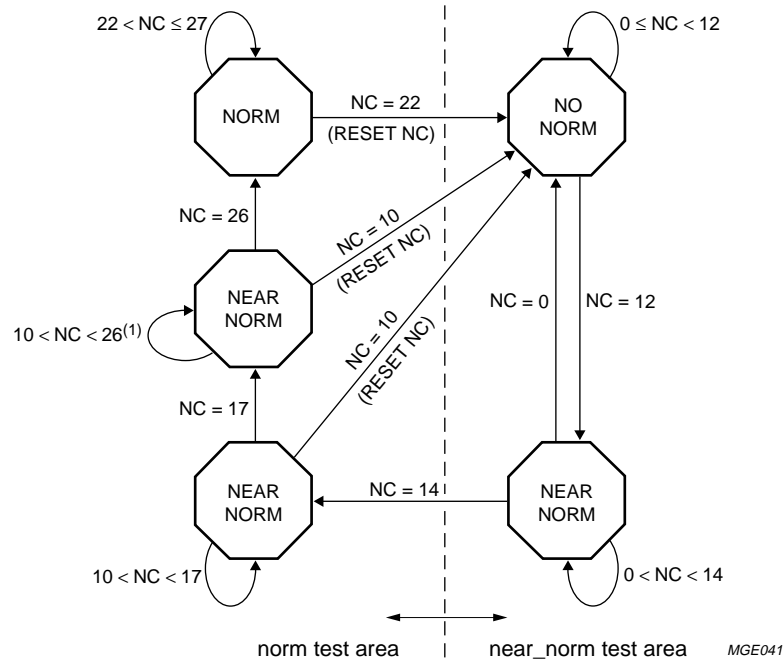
$22 < NC \leq 27$

NORM

NC = 22

(RESET NC)

$0 \leq NC < 12$

NO NORM

NC = 26

NC = 10

(RESET NC)

NEAR NORM

$10 < NC < 26^{(1)}$

NC = 10

(RESET NC)

NC = 0

NC = 12

NC = 17

NEAR NORM

NC = 14

NEAR NORM

$10 < NC < 17$

$0 < NC < 14$

norm test area

near_norm test area

MGE041